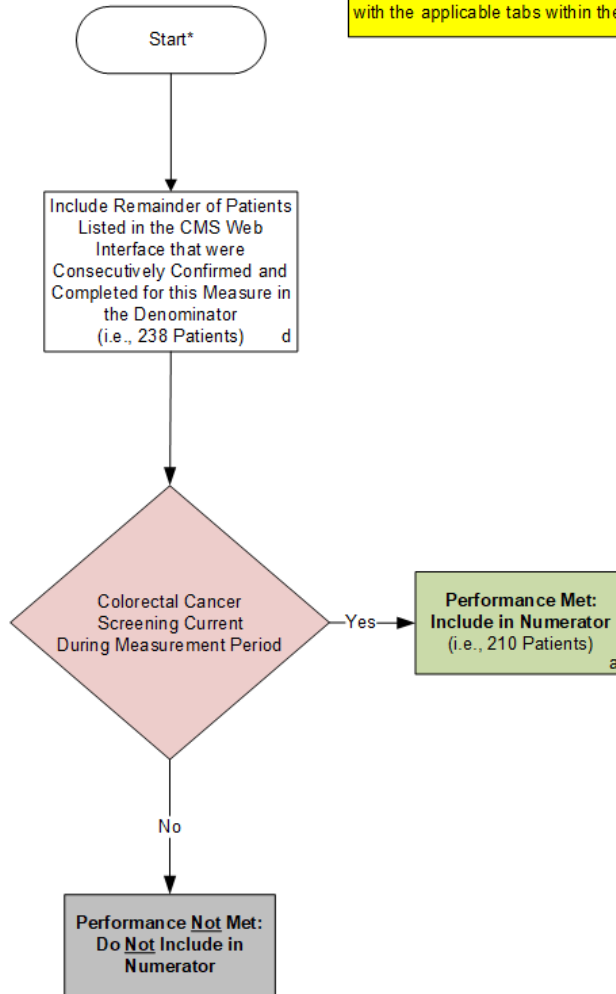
with the applicable tabs within the

Start*

Include Remainder of Patients Listed in the CMS Web Interface that were Consecutively Confirmed and Completed for this Measure in the Denominator (i.e., 238 Patients) d

Colorectal Cancer Screening Current During Measurement Period

Yes

Performance Met: Include in Numerator (i.e., 210 Patients) a

No

Performance Not Met: Do Not Include in Numerator